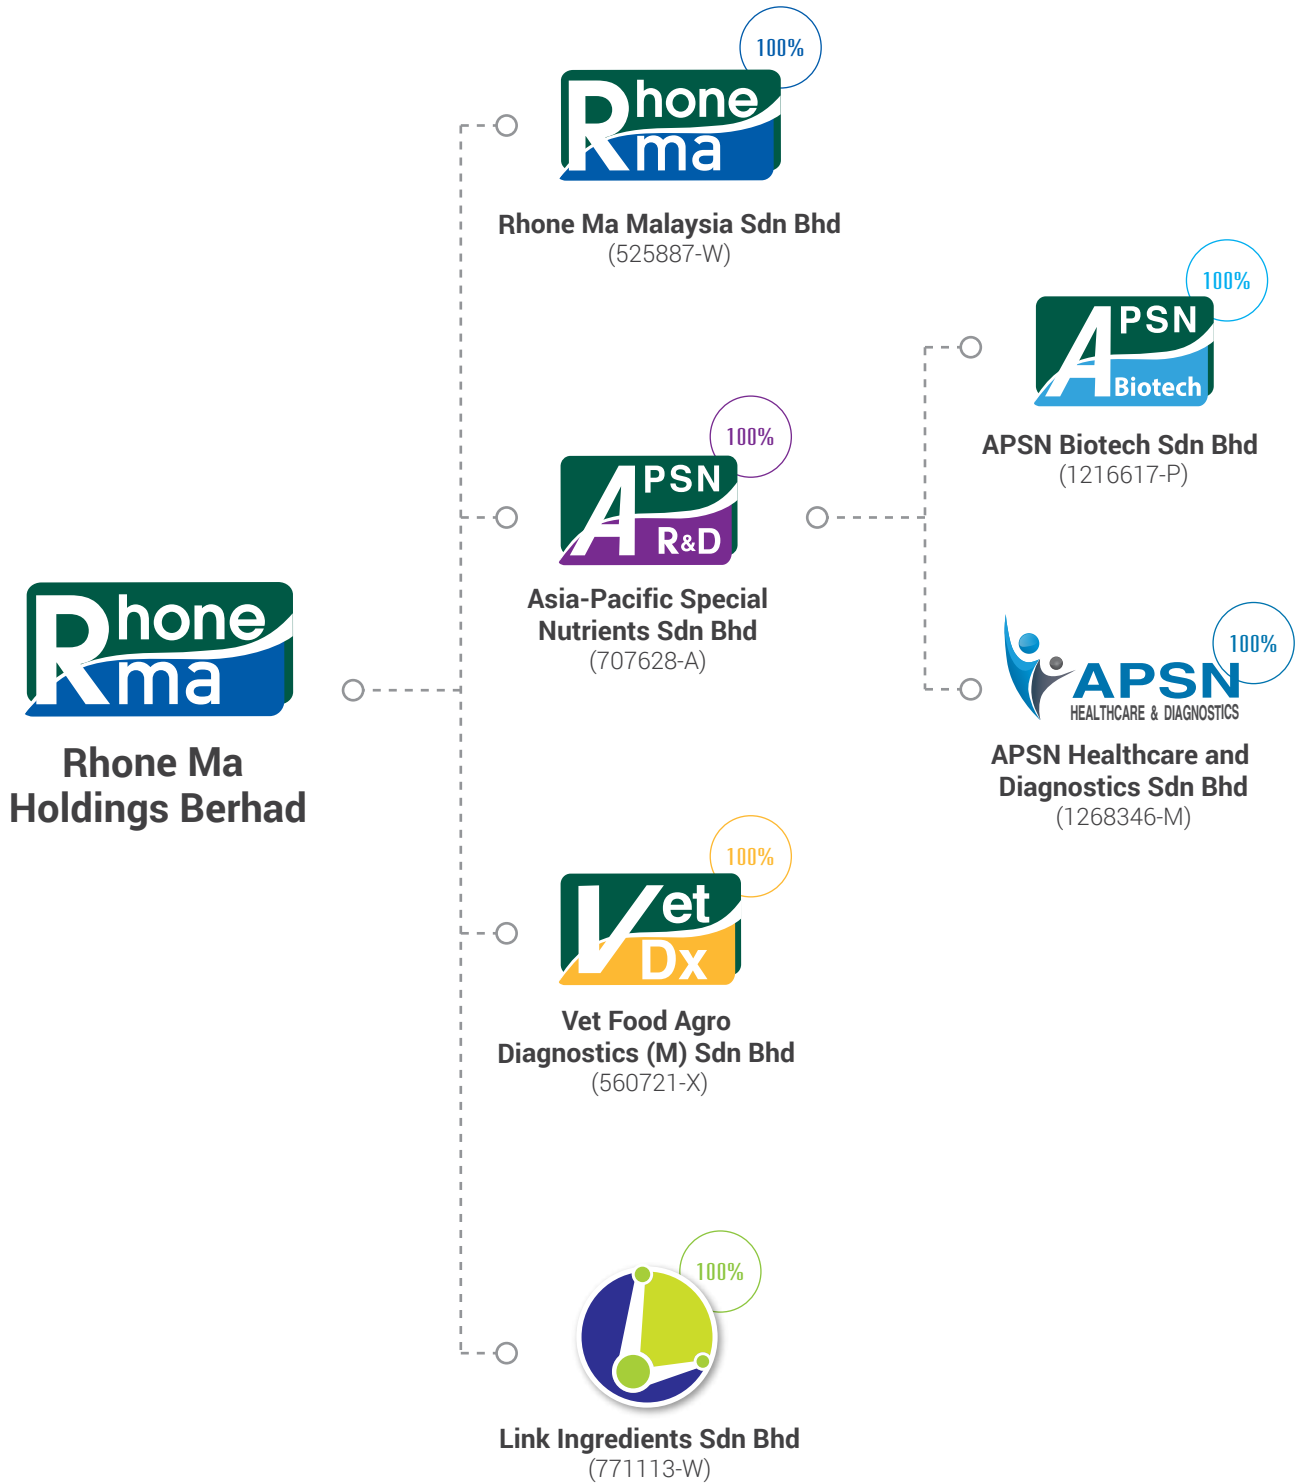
Rhone ma

Rhone Ma Holdings Berhad

100%

Rhone ma

Rhone Ma Malaysia Sdn Bhd
(525887-W)

100%

APSN R&D

Asia-Pacific Special Nutrients Sdn Bhd
(707628-A)

100%

APSN Biotech

APSN Biotech Sdn Bhd
(1216617-P)

100%

APSN HEALTHCARE & DIAGNOSTICS

APSN Healthcare and Diagnostics Sdn Bhd
(1268346-M)

100%

Vet Dx

Vet Food Agro Diagnostics (M) Sdn Bhd
(560721-X)

100%

Link Ingredients Sdn Bhd
(771113-W)